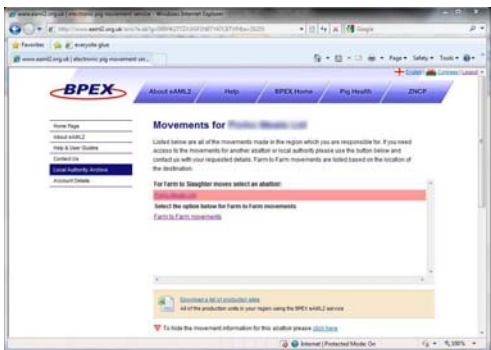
www.eaml2.org.uk | electronic pig movement service - Windows Internet Explorer
http://www.eaml2.org.uk/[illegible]
Google
Favorites
e-anyote glue
www.eaml2.org.uk | electronic pig movement ser...
Page ▾ Safety ▾ Tools ▾
English Cymraeg Logout

BPEX
About eAML2
Help
BPEX Home
Pig Health
ZNCP

Home Page
About eAML2
Help & User Guides
Contact Us
Local Authority Archive
Account Details

Movements for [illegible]

Listed below are all of the movements made in the region which you are responsible for. If you need access to the movements for another abattoir or local authority please use the button below and contact us with your requested details. Farm to Farm movements are listed based on the location of the destination.

For Farm to Slaughter moves select an abattoir:
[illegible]
Select the option below for Farm to Farm movements
Farm to Farm movements

Download a list of production sites
All of the production units in your region using the BPEX eAML2 service

To hide the movement information for this abattoir please click here

Internet | Protected Mode: On
100%